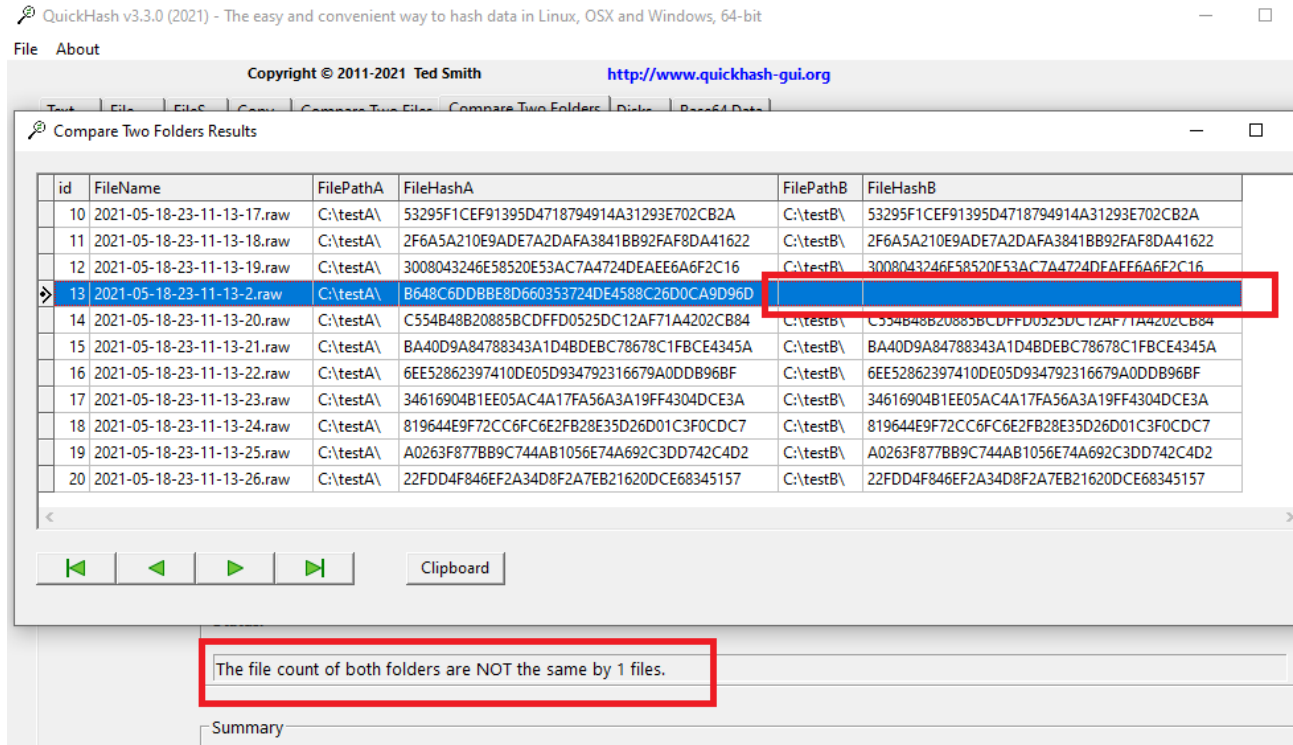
QuickHash v3.3.0 (2021) - The easy and convenient way to hash data in Linux, OSX and Windows, 64-bit

File About

Copyright © 2011-2021 Ted Smith http://www.quickhash-gui.org

Compare Two Folders Results

| id | FileName | FilePathA | FileHashA | FilePathB | FileHashB |
|---|---|---|---|---|---|
| 10 | 2021-05-18-23-11-13-17.raw | C:\testA\ | 53295F1CEF91395D4718794914A31293E702CB2A | C:\testB\ | 53295F1CEF91395D4718794914A31293E702CB2A |
| 11 | 2021-05-18-23-11-13-18.raw | C:\testA\ | 2F6A5A210E9ADE7A2DAFA3841BB92FAF8DA41622 | C:\testB\ | 2F6A5A210E9ADE7A2DAFA3841BB92FAF8DA41622 |
| 12 | 2021-05-18-23-11-13-19.raw | C:\testA\ | 3008043246E58520E53AC7A4724DEAEE6A6F2C16 | C:\testB\ | 3008043246E58520E53AC7A4724DEAEE6A6F2C16 |
| 13 | 2021-05-18-23-11-13-2.raw | C:\testA\ | B648C6DDBBE8D660353724DE4588C26D0CA9D96D | | |
| 14 | 2021-05-18-23-11-13-20.raw | C:\testA\ | C554B48B20885BCDFFD0525DC12AF71A4202CB84 | C:\testB\ | C554B48B20885BCDFFD0525DC12AF71A4202CB84 |
| 15 | 2021-05-18-23-11-13-21.raw | C:\testA\ | BA40D9A84788343A1D4BDEBC78678C1FBCE4345A | C:\testB\ | BA40D9A84788343A1D4BDEBC78678C1FBCE4345A |
| 16 | 2021-05-18-23-11-13-22.raw | C:\testA\ | 6EE52862397410DE05D934792316679A0DDB96BF | C:\testB\ | 6EE52862397410DE05D934792316679A0DDB96BF |
| 17 | 2021-05-18-23-11-13-23.raw | C:\testA\ | 34616904B1EE05AC4A17FA56A3A19FF4304DCE3A | C:\testB\ | 34616904B1EE05AC4A17FA56A3A19FF4304DCE3A |
| 18 | 2021-05-18-23-11-13-24.raw | C:\testA\ | 819644E9F72CC6FC6E2FB28E35D26D01C3F0CDC7 | C:\testB\ | 819644E9F72CC6FC6E2FB28E35D26D01C3F0CDC7 |
| 19 | 2021-05-18-23-11-13-25.raw | C:\testA\ | A0263F877BB9C744AB1056E74A692C3DD742C4D2 | C:\testB\ | A0263F877BB9C744AB1056E74A692C3DD742C4D2 |
| 20 | 2021-05-18-23-11-13-26.raw | C:\testA\ | 22FDD4F846EF2A34D8F2A7EB21620DCE68345157 | C:\testB\ | 22FDD4F846EF2A34D8F2A7EB21620DCE68345157 |

Clipboard

The file count of both folders are NOT the same by 1 files.

Summary